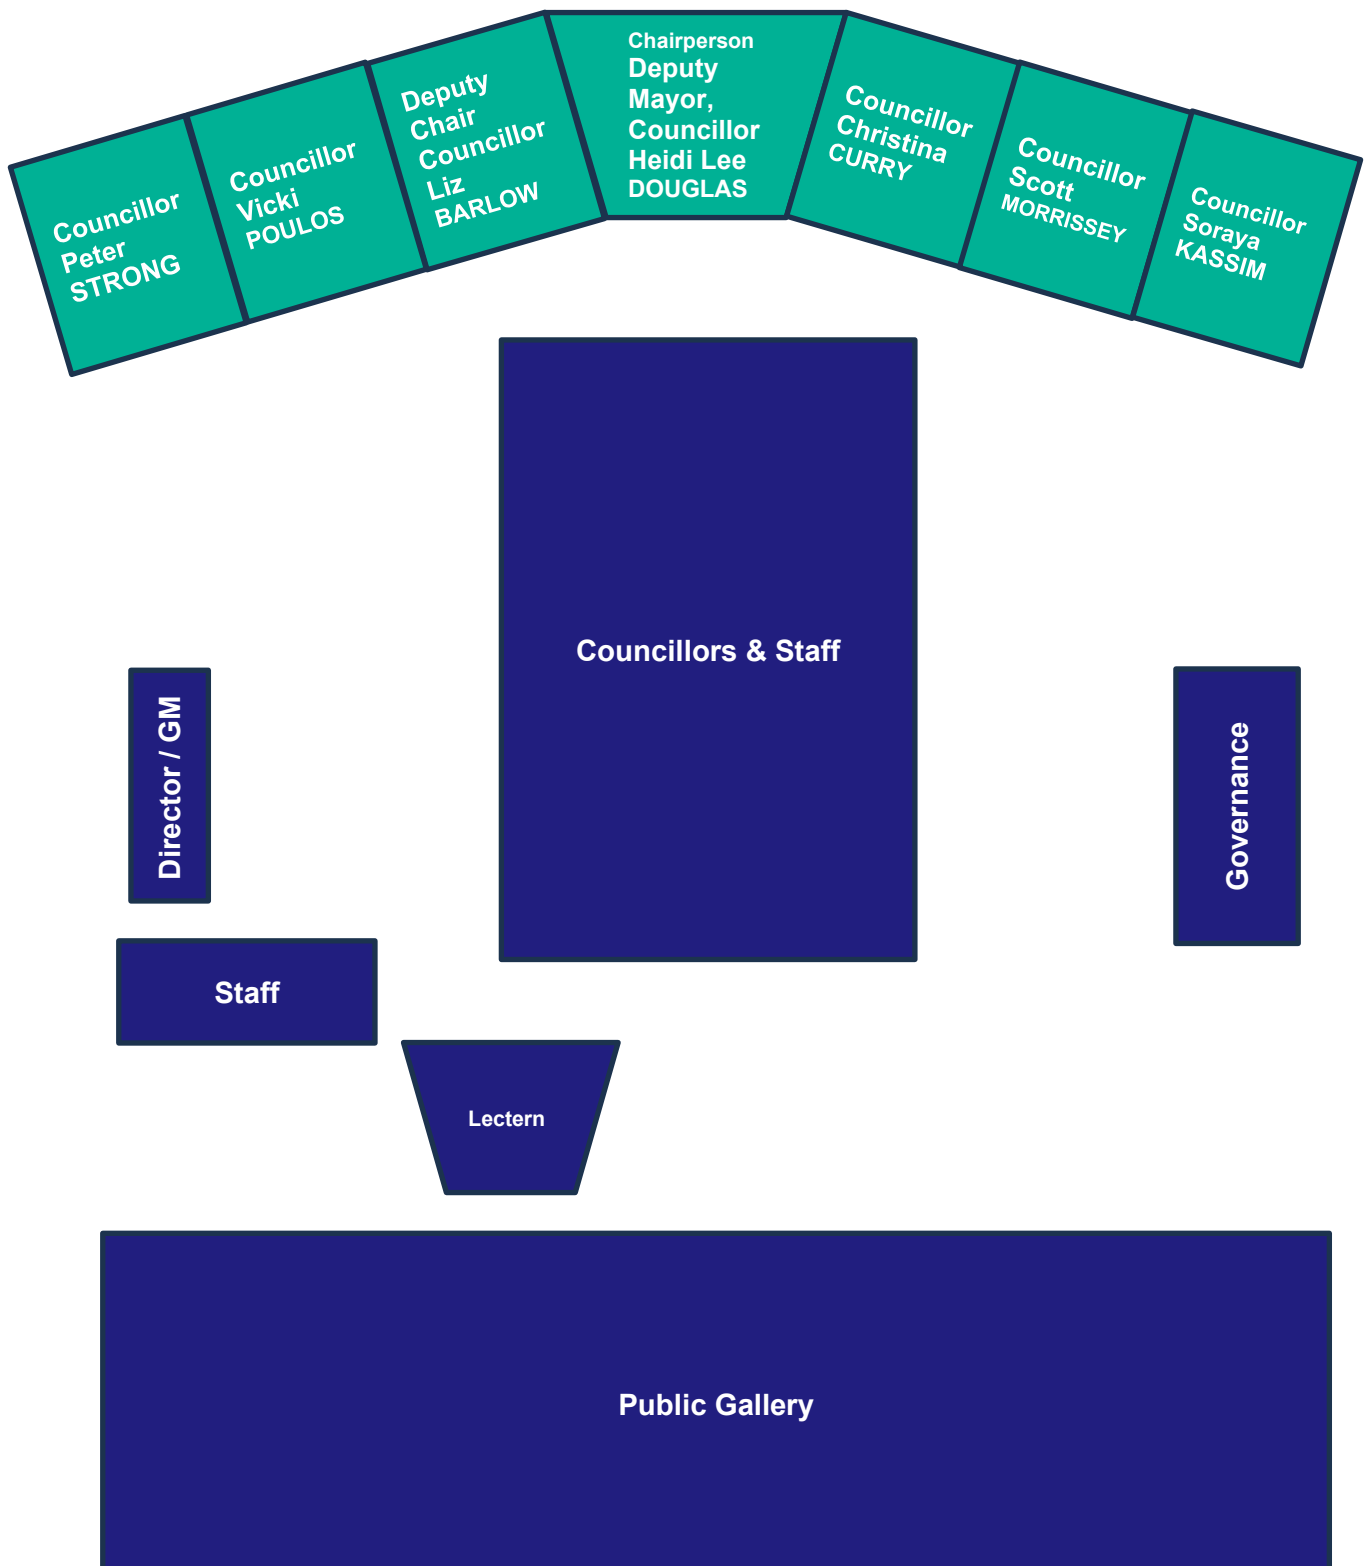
Councillor Peter STRONG

Councillor Vicki POULOS

Deputy Chair Councillor Liz BARLOW

Chairperson Deputy Mayor, Councillor Heidi Lee DOUGLAS

Councillor Christina CURRY

Councillor Scott MORRISSEY

Councillor Soraya KASSIM

Councillors & Staff

Director / GM

Governance

Staff

Lectern

Public Gallery